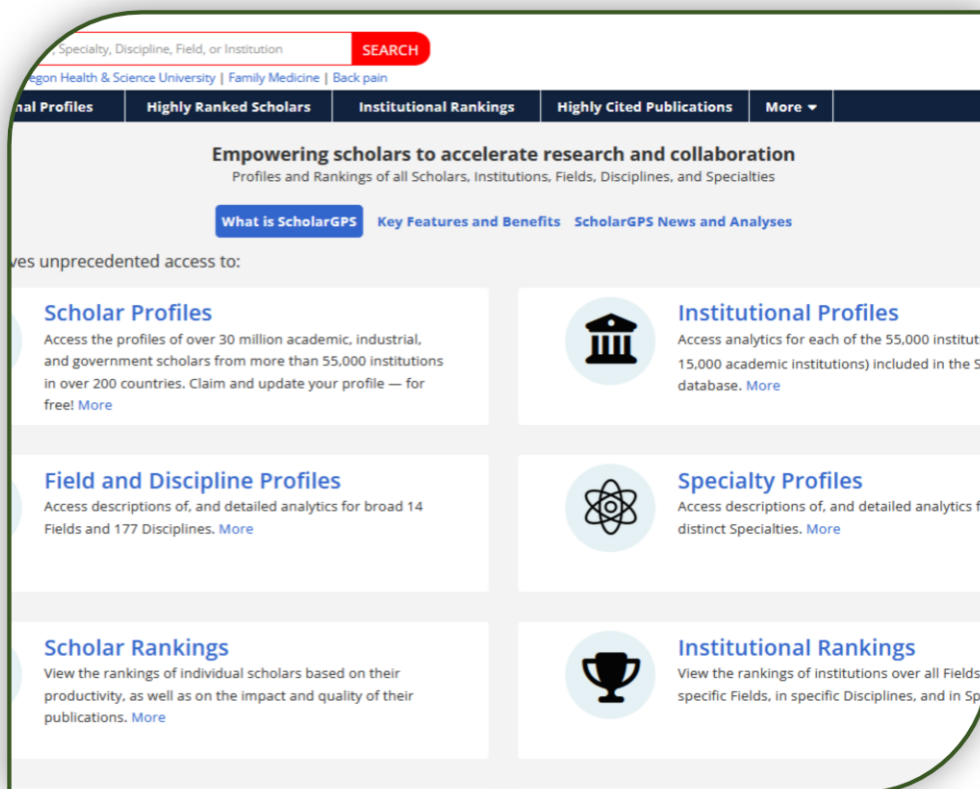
, Specialty, Discipline, Field, or Institution SEARCH

egon Health & Science University | Family Medicine | Back pain

nal Profiles | Highly Ranked Scholars | Institutional Rankings | Highly Cited Publications | More

Empowering scholars to accelerate research and collaboration

Profiles and Rankings of all Scholars, Institutions, Fields, Disciplines, and Specialties

What is ScholarGPS Key Features and Benefits ScholarGPS News and Analyses

ves unprecedented access to:

Scholar Profiles

Access the profiles of over 30 million academic, industrial, and government scholars from more than 55,000 institutions in over 200 countries. Claim and update your profile — for free! More

Institutional Profiles

Access analytics for each of the 55,000 institut 15,000 academic institutions) included in the S database. More

Field and Discipline Profiles

Access descriptions of, and detailed analytics for broad 14 Fields and 177 Disciplines. More

Specialty Profiles

Access descriptions of, and detailed analytics f distinct Specialties. More

Scholar Rankings

View the rankings of individual scholars based on their productivity, as well as on the impact and quality of their publications. More

Institutional Rankings

View the rankings of institutions over all Fields specific Fields, in specific Disciplines, and in Sp